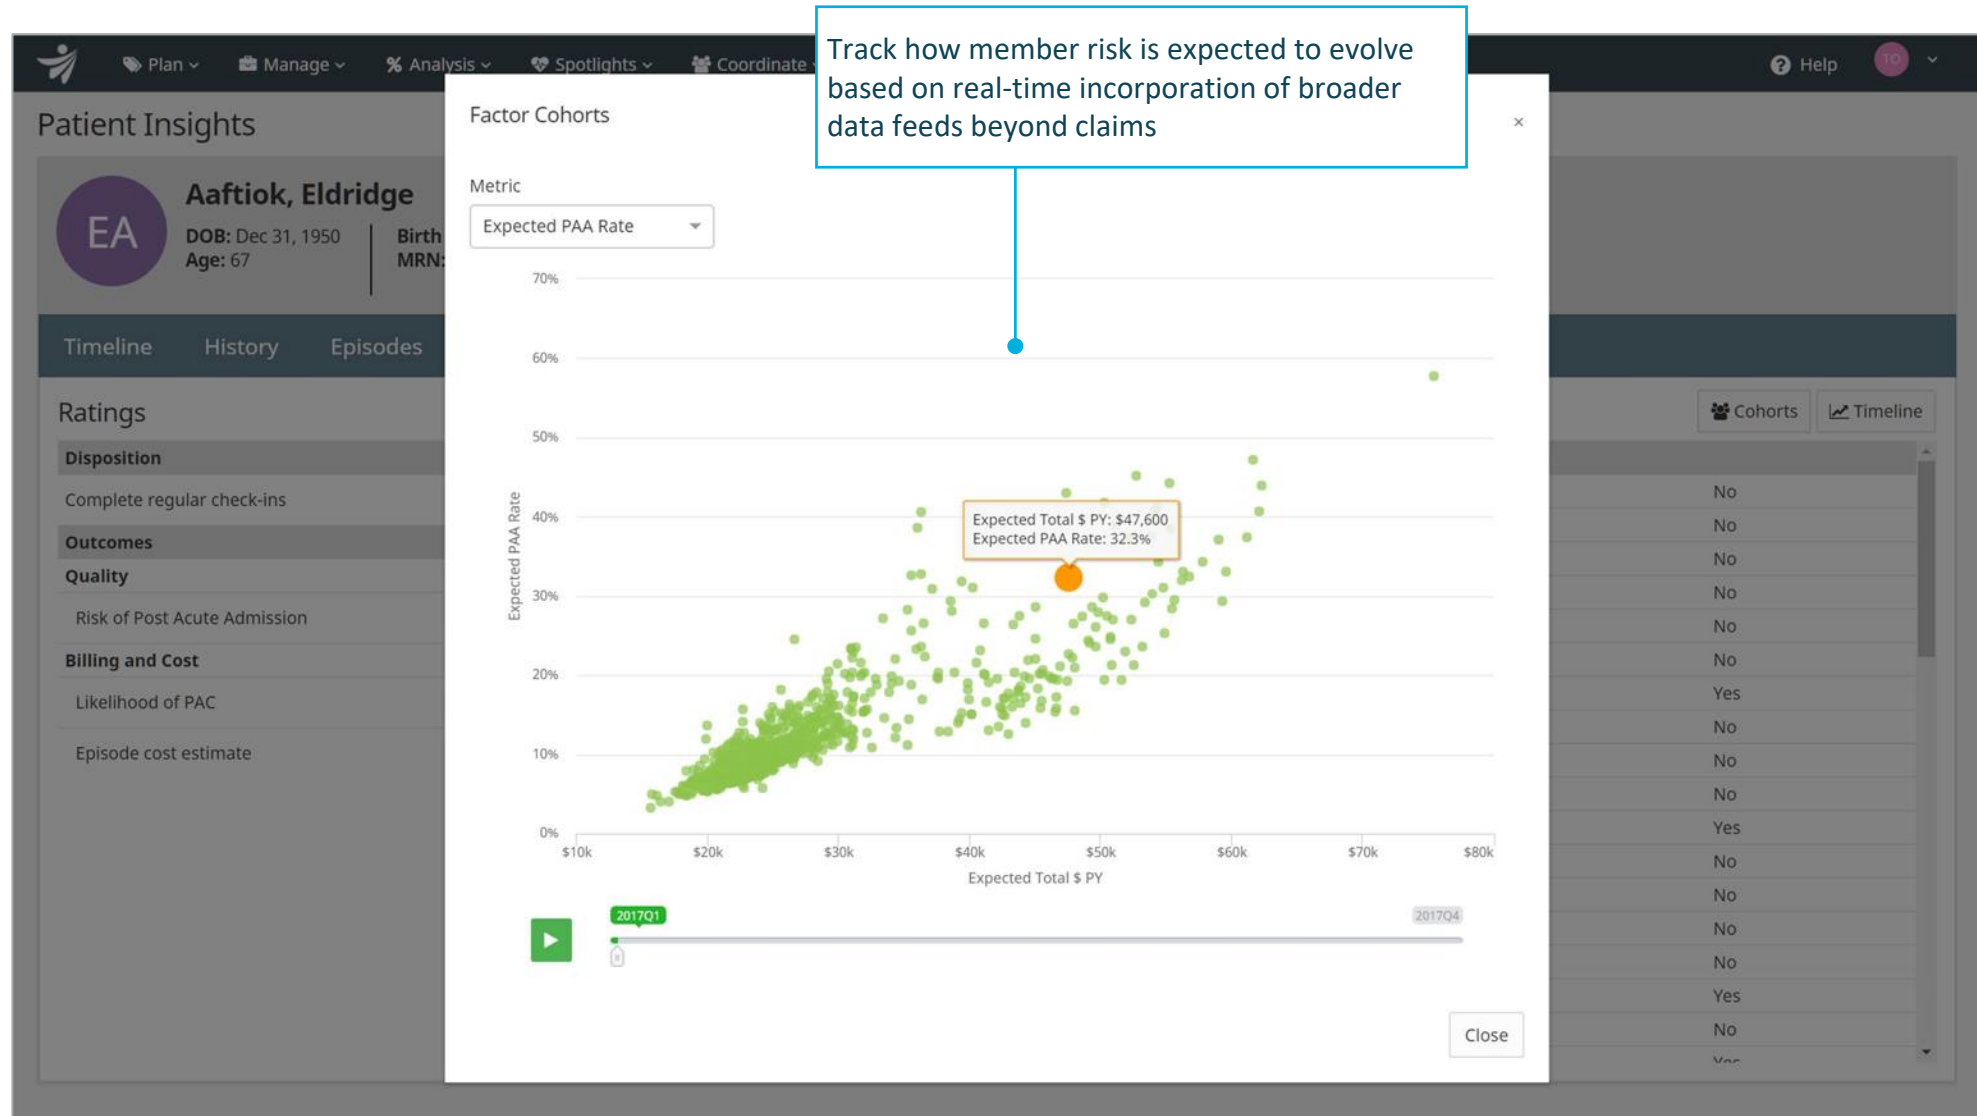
Plan Manage Analysis Spotlights Coordinate

Help

Track how member risk is expected to evolve based on real-time incorporation of broader data feeds beyond claims

Patient Insights

EA

Aaftiok, Eldridge

DOB: Dec 31, 1950
Age: 67

Birth
MRN:

Timeline History Episodes

Ratings

Disposition

Complete regular check-ins

Outcomes

Quality

Risk of Post Acute Admission

Billing and Cost

Likelihood of PAC

Episode cost estimate

Cohorts Timeline

No
No
No
No
No
No
Yes
No
No
No
Yes
No
No
No
No
Yes
No

Factor Cohorts

×

Metric

Expected PAA Rate

70%
60%
50%
40%
30%
20%
10%
0%

Expected PAA Rate

Expected Total $ PY: $47,600
Expected PAA Rate: 32.3%

$10k $20k $30k $40k $50k $60k $70k $80k

Expected Total $ PY

2017Q1

2017Q4

Close